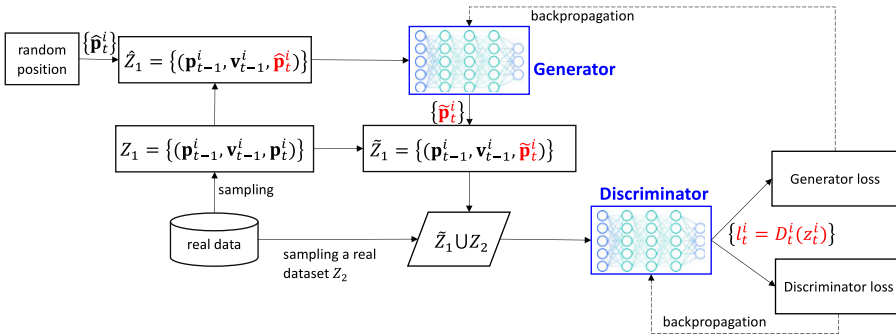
backpropagation

random position

$\{\hat{\mathbf{p}}_t^i\}$

$\hat{Z}_1 = \{(\mathbf{p}_{t-1}^i, \mathbf{v}_{t-1}^i, \hat{\mathbf{p}}_t^i)\}$

Generator

$\{\tilde{\mathbf{p}}_t^i\}$

$Z_1 = \{(\mathbf{p}_{t-1}^i, \mathbf{v}_{t-1}^i, \mathbf{p}_t^i)\}$

$\tilde{Z}_1 = \{(\mathbf{p}_{t-1}^i, \mathbf{v}_{t-1}^i, \tilde{\mathbf{p}}_t^i)\}$

sampling

real data

sampling a real dataset $Z_2$

$\tilde{Z}_1 \cup Z_2$

Discriminator

$\{l_t^i = D_t^i(z_t^i)\}$

Generator loss

Discriminator loss

backpropagation